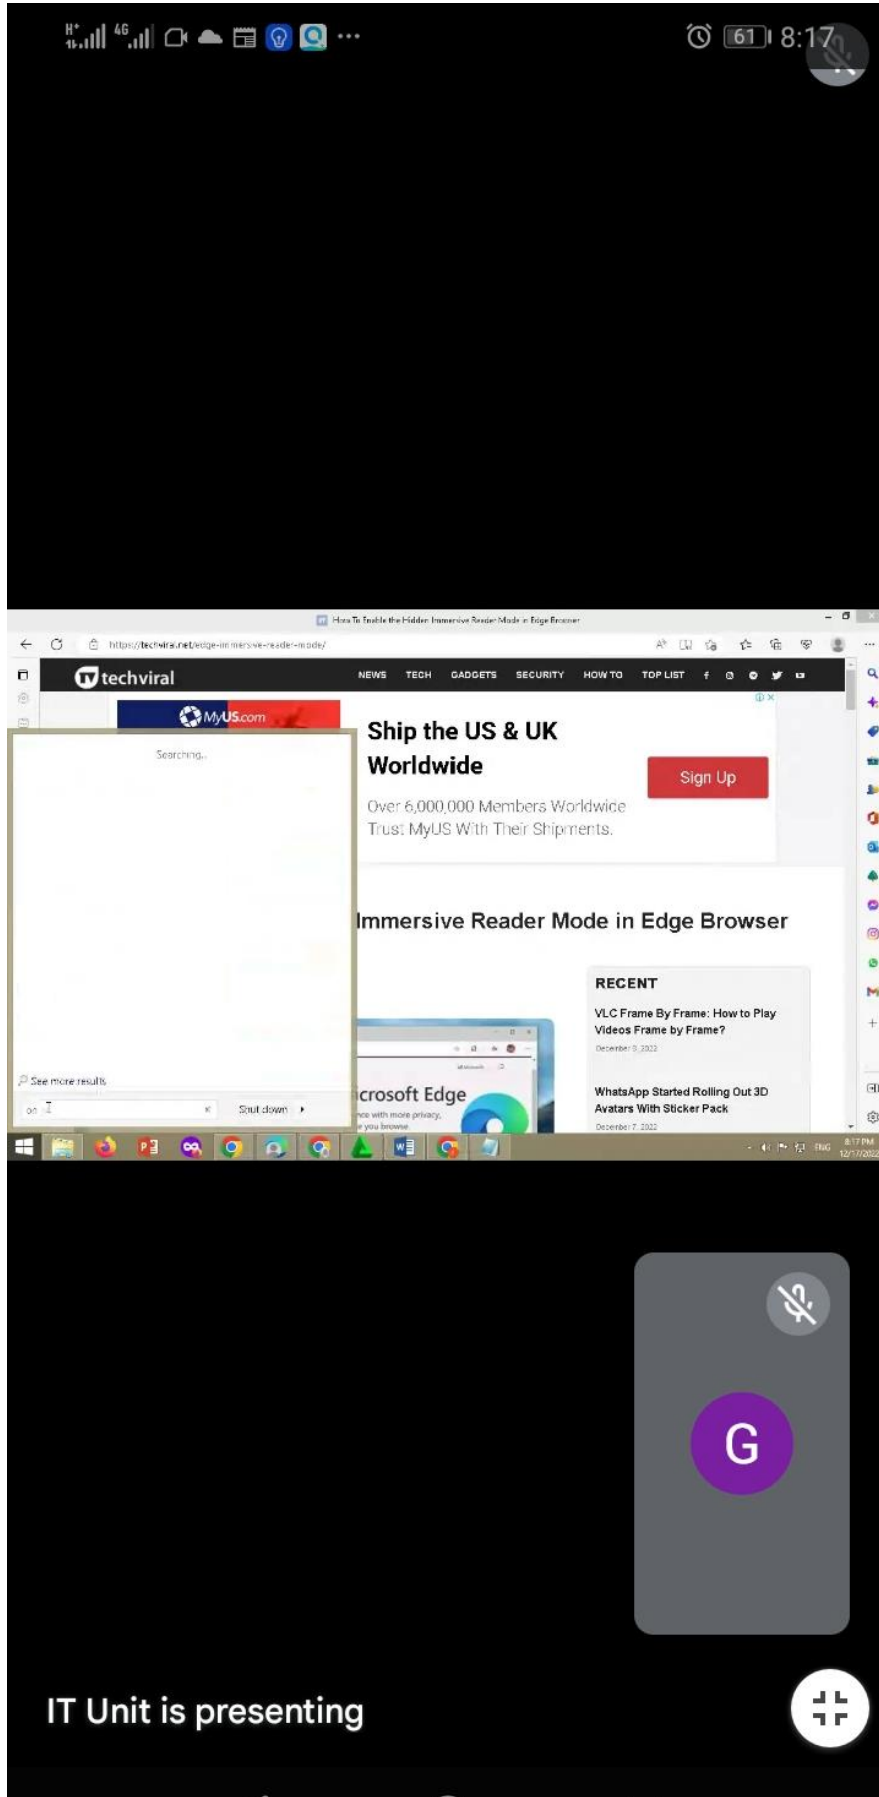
61 8:17

How To Enable the Hidden Immersive Reader Mode in Edge Browser

https://techviral.net/edge-immersive-reader-mode/

techviral

NEWS TECH GADGETS SECURITY HOW TO TOP LIST

MyUS.com

Ship the US & UK Worldwide

Sign Up

Over 6,000,000 Members Worldwide Trust MyUS With Their Shipments.

Searching...

Immersive Reader Mode in Edge Browser

RECENT

VLC Frame By Frame: How to Play Videos Frame by Frame?

December 9, 2022

WhatsApp Started Rolling Out 3D Avatars With Sticker Pack

December 7, 2022

icrosoft Edge

nce with more privacy, e you browse.

See more results

on

Shut down

ENG 8:17 PM 12/17/2022

G

IT Unit is presenting